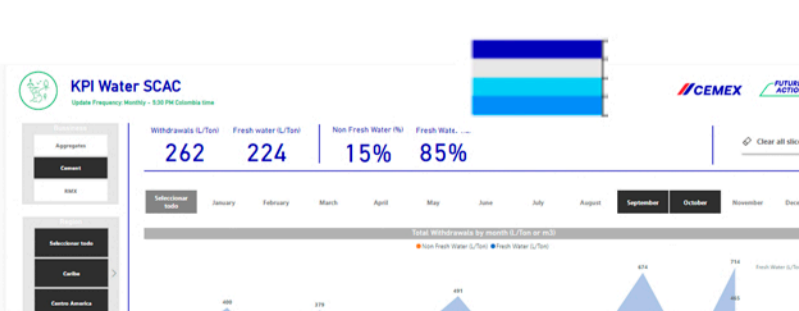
KPI Water SCAC

Update Frequency: Monthly - 5:30 PM Colombia time

CEMEX

FUTUR ACTIO

Aggregates

Cement

RMX

Seleccionar todo

Caribe

Centro America

Withdrawals (L/Ton)
262

Fresh water (L/Ton)
224

Non Fresh Water (%)
15%

Fresh Wat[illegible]
85%

Clear all slic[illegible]

Seleccionar todo

January

February

March

April

May

June

July

August

September

October

November

Dece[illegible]

Total Withdrawals by month (L/Ton or m3)

Non Fresh Water (L/Ton) ● Fresh Water (L/Ton)

Fresh Wate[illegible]

488

379

491

674

714

463